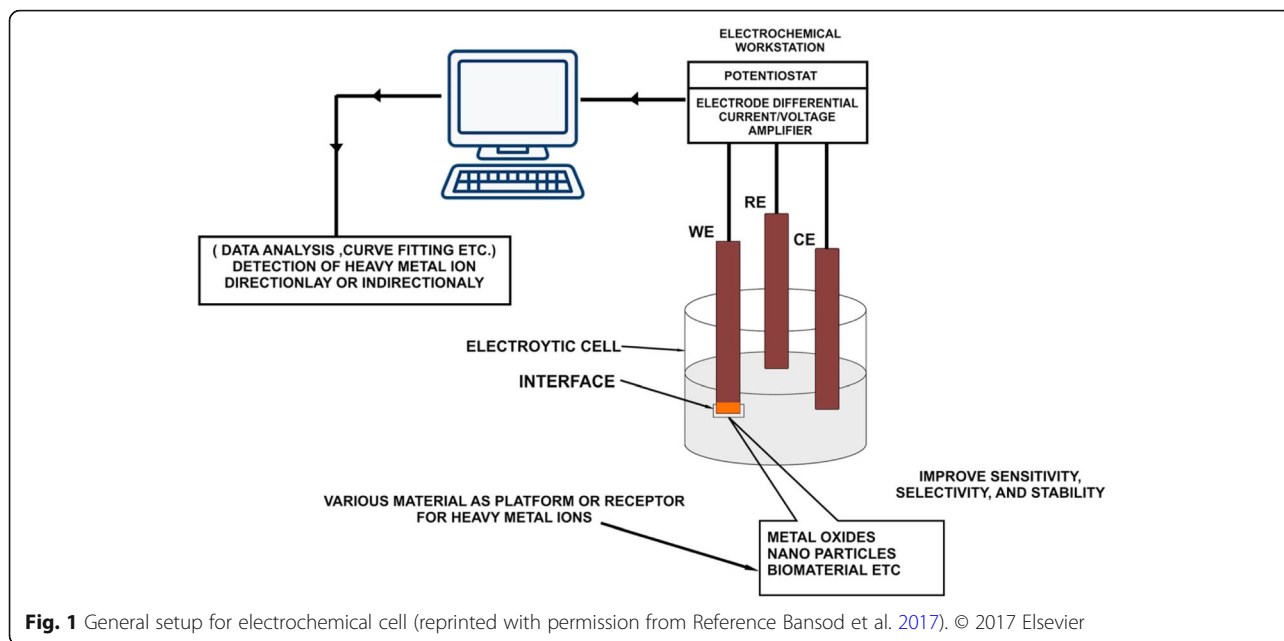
ELECTROCHEMICAL WORKSTATION

POTENTIOSTAT

ELECTRODE DIFFERENTIAL CURRENT/VOLTAGE AMPLIFIER

( DATA ANALYSIS ,CURVE FITTING ETC.) DETECTION OF HEAVY METAL ION DIRECTIONLAY OR INDIRECTIONALY

RE

WE

CE

ELECTROYTIC CELL

INTERFACE

IMPROVE SENSITIVITY, SELECTIVITY, AND STABILITY

VARIOUS MATERIAL AS PLATFORM OR RECEPTOR FOR HEAVY METAL IONS

METAL OXIDES
NANO PARTICLES
BIOMATERIAL ETC

**Fig. 1** General setup for electrochemical cell (reprinted with permission from Reference Bansod et al. 2017). © 2017 Elsevier